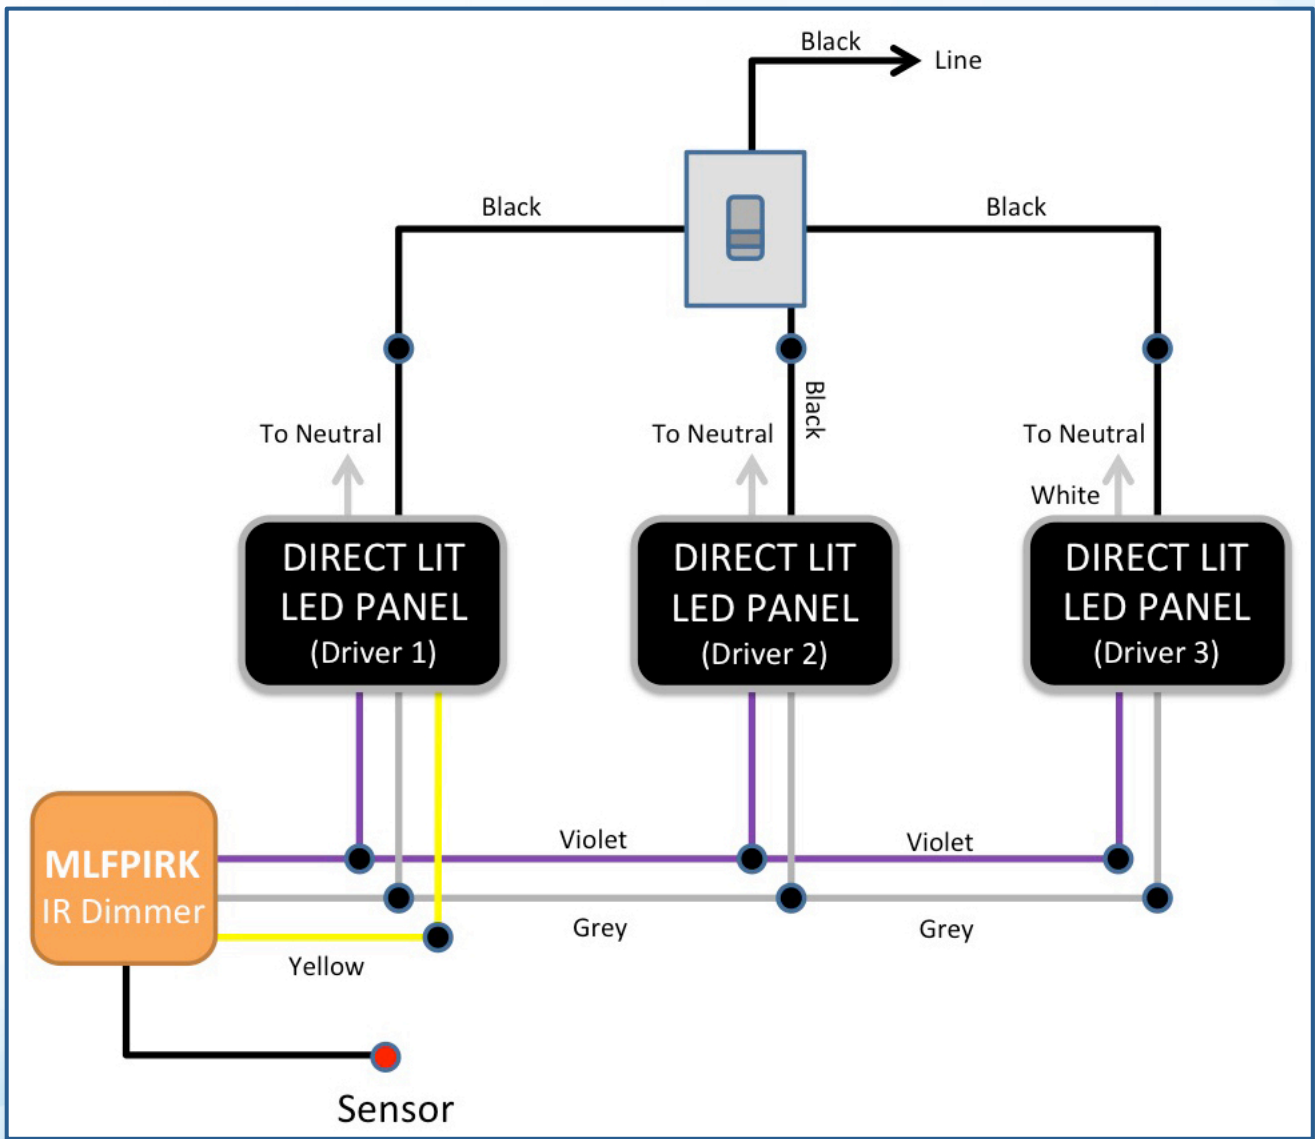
Black
Line

Black
Black

Black

To Neutral
To Neutral
To Neutral
White

DIRECT LIT
LED PANEL
(Driver 1)

DIRECT LIT
LED PANEL
(Driver 2)

DIRECT LIT
LED PANEL
(Driver 3)

MLFPIRK
IR Dimmer

Violet
Violet
Grey
Grey
Yellow

Sensor